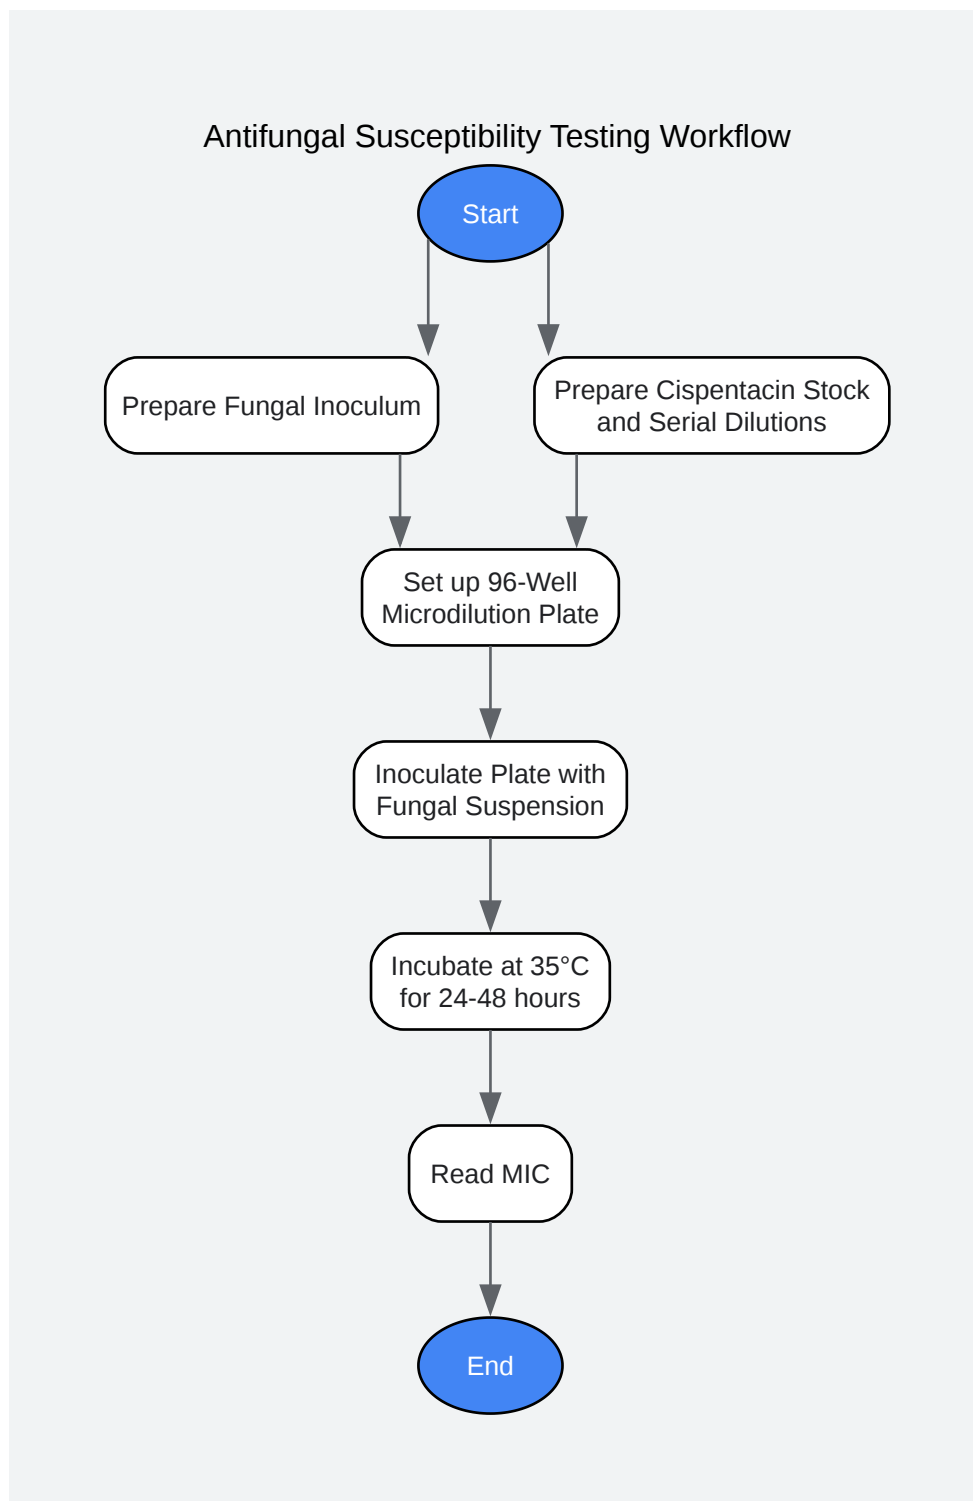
Antifungal Susceptibility Testing Workflow

Start

Prepare Fungal Inoculum

Prepare Cispentacin Stock and Serial Dilutions

Set up 96-Well Microdilution Plate

Inoculate Plate with Fungal Suspension

Incubate at 35°C for 24-48 hours

Read MIC

End